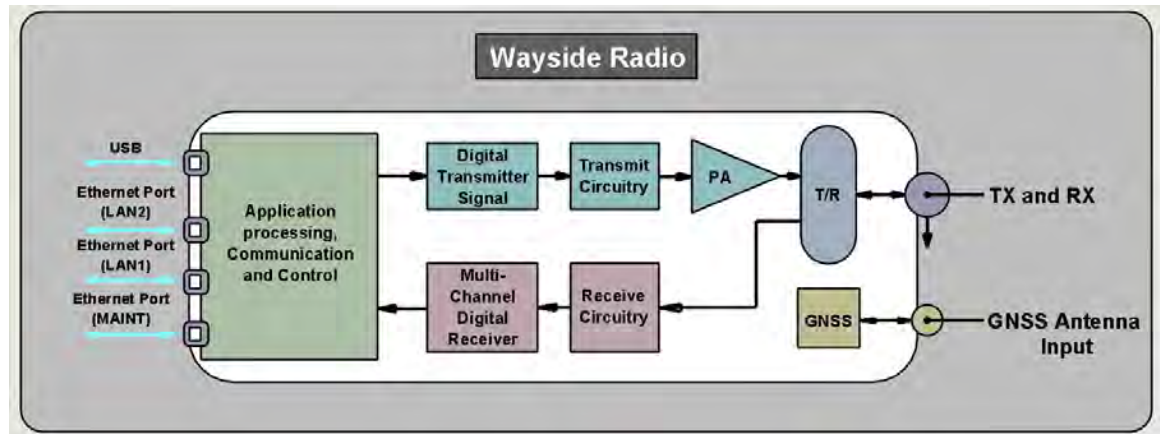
Wayside Radio

USB

Ethernet Port (LAN2)

Ethernet Port (LAN1)

Ethernet Port (MAINT)

Application processing, Communication and Control

Digital Transmitter Signal

Transmit Circuitry

PA

T/R

TX and RX

Multi-Channel Digital Receiver

Receive Circuitry

GNSS

GNSS Antenna Input